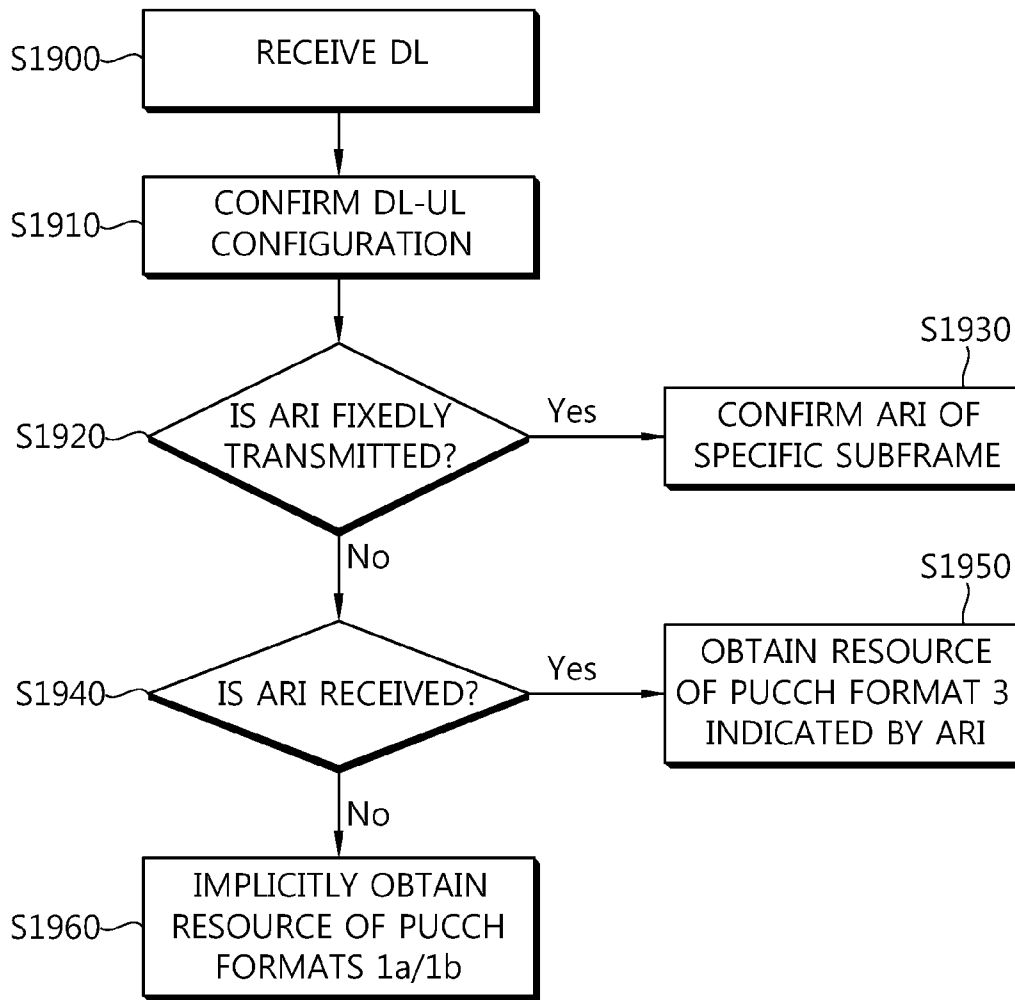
S1900
RECEIVE DL

S1910
CONFIRM DL-UL CONFIGURATION

S1920
IS ARI FIXEDLY TRANSMITTED?

Yes

S1930
CONFIRM ARI OF SPECIFIC SUBFRAME

No

S1940
IS ARI RECEIVED?

Yes

S1950
OBTAIN RESOURCE OF PUCCH FORMAT 3 INDICATED BY ARI

No

S1960
IMPLICITLY OBTAIN RESOURCE OF PUCCH FORMATS 1a/1b